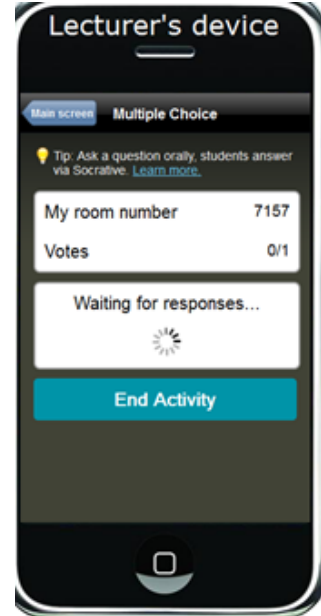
Lecturer's device

Main screen

Multiple Choice

Tip: Ask a question orally, students answer via Socrative. Learn more.

| My room number | 7157 |
|---|---|
| Votes | 0/1 |

Waiting for responses...

End Activity